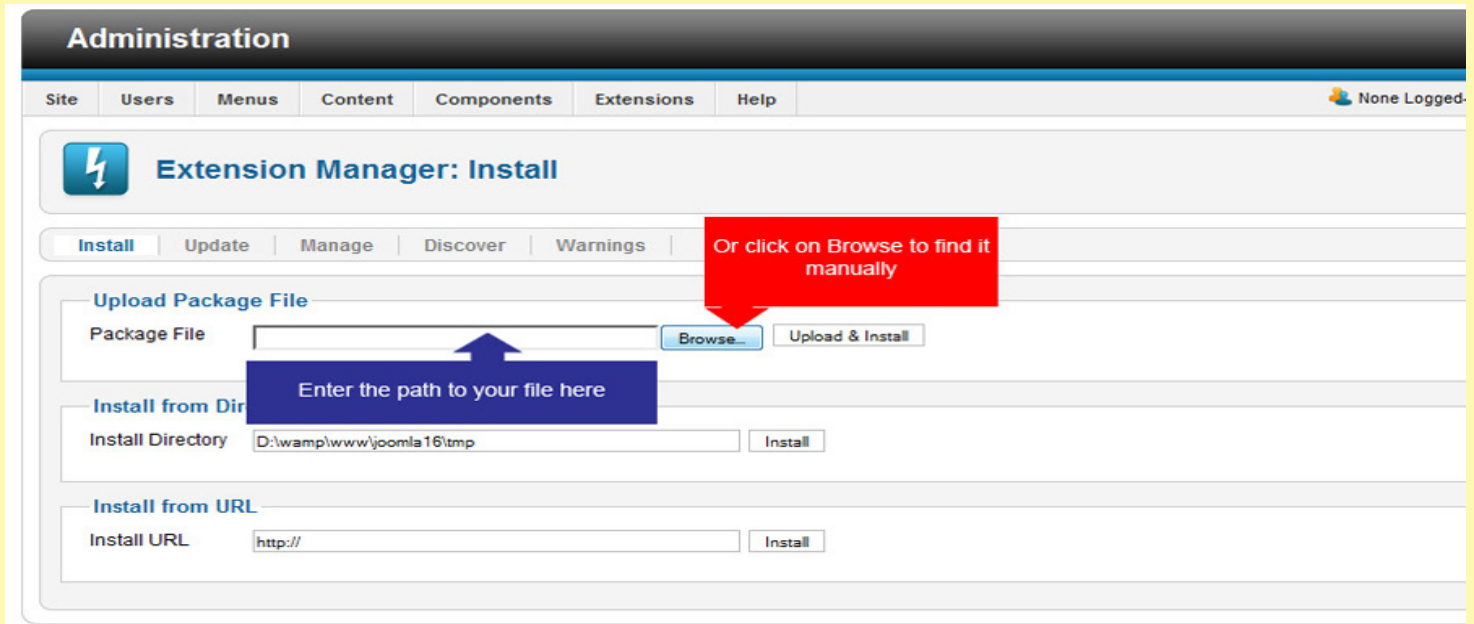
Administration

Site | Users | Menus | Content | Components | Extensions | Help

None Logged-

Extension Manager: Install

Install | Update | Manage | Discover | Warnings

Or click on Browse to find it manually

Upload Package File

Package File

Browse...

Upload & Install

Enter the path to your file here

Install from Dir

Install Directory

D:\wamp\www\joomla16\tmp

Install

Install from URL

Install URL

http://

Install